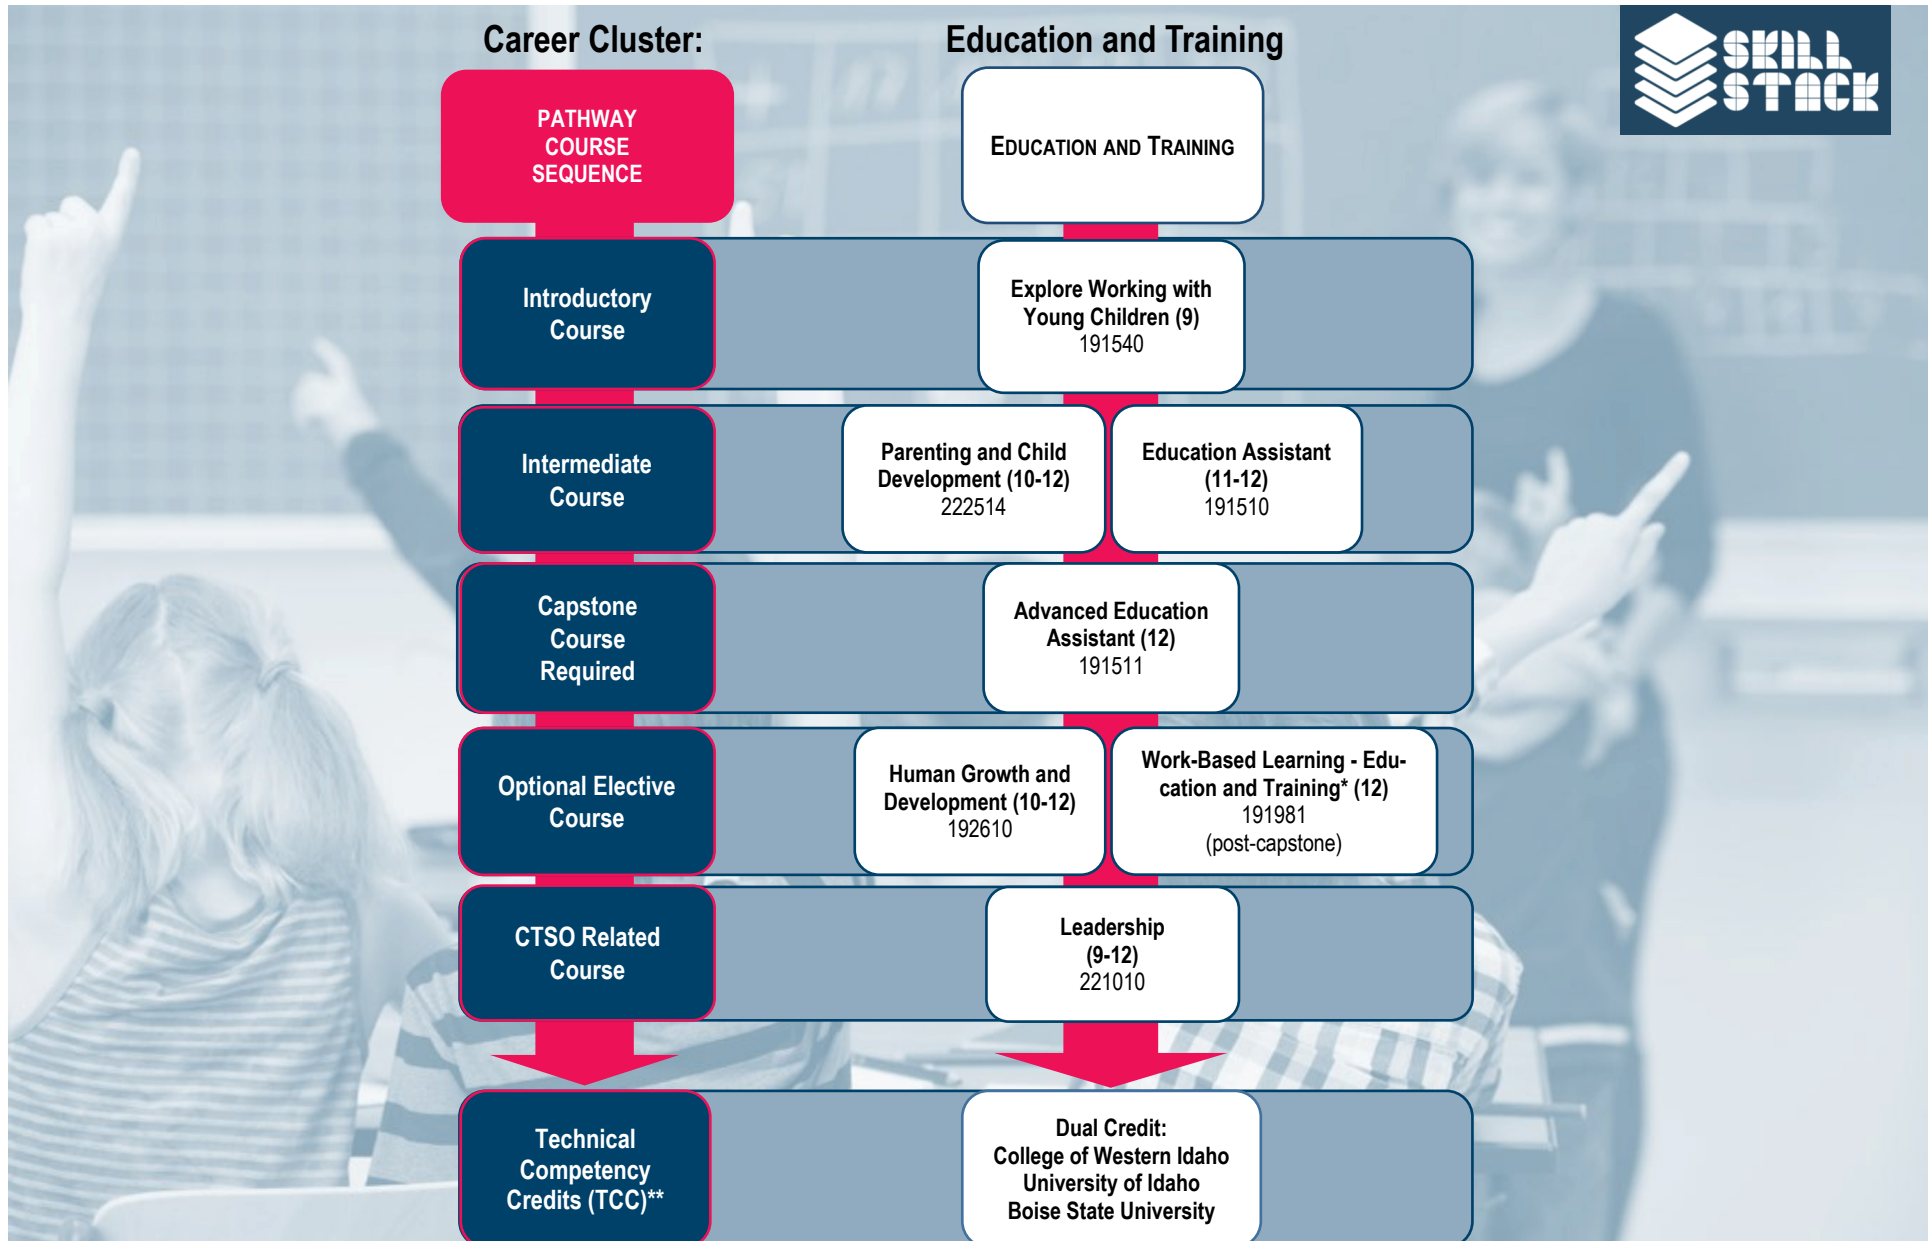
Career Cluster: Education and Training

SKILL STACK

PATHWAY COURSE SEQUENCE

Education and Training

Introductory Course

Explore Working with Young Children (9)
191540

Intermediate Course

Parenting and Child Development (10-12)
222514

Education Assistant (11-12)
191510

Capstone Course Required

Advanced Education Assistant (12)
191511

Optional Elective Course

Human Growth and Development (10-12)
192610

Work-Based Learning - Education and Training* (12)
191981
(post-capstone)

CTSO Related Course

Leadership (9-12)
221010

Technical Competency Credits (TCC)**

Dual Credit:
College of Western Idaho
University of Idaho
Boise State University